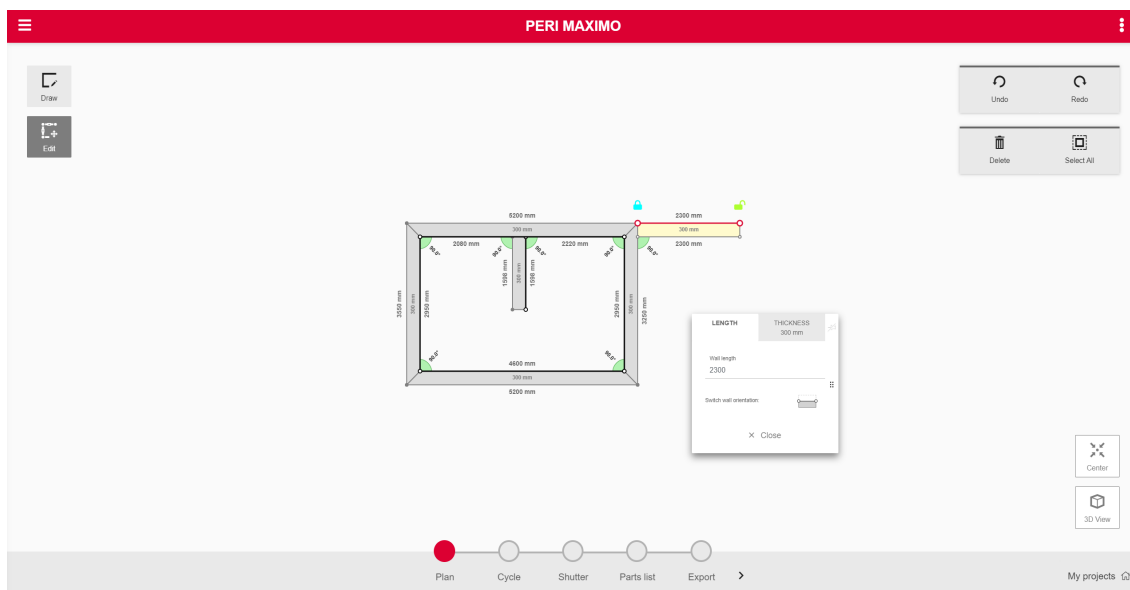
PERI MAXIMO

Draw

Edit

Undo

Redo

Delete

Select All

5200 mm
300 mm
2080 mm
2220 mm
2300 mm
300 mm
2300 mm
90.0°
90.0°
90.0°
90.0°
90.0°
90.0°
1598 mm
300 mm
1598 mm
3550 mm
300 mm
2950 mm
2950 mm
300 mm
3250 mm
90.0°
90.0°
4600 mm
300 mm
5200 mm

LENGTH

THICKNESS
300 mm

Wall length
2300

Switch wall orientation

× Close

Center

3D View

Plan

Cycle

Shutter

Parts list

Export

My projects